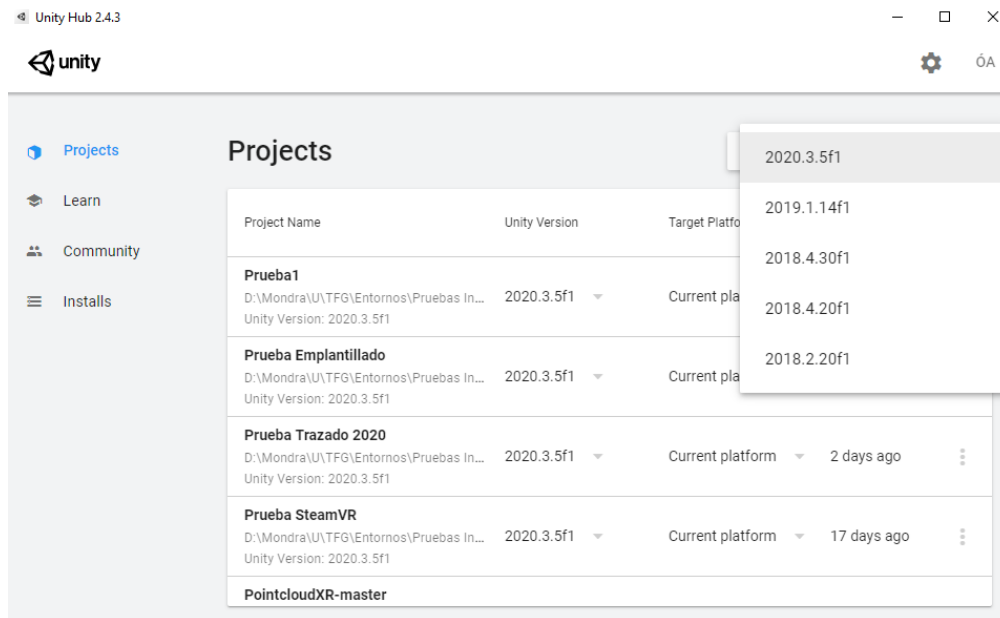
Unity Hub 2.4.3

unity

ÓA

Projects

Learn

Community

Installs

Projects

2020.3.5f1

2019.1.14f1

2018.4.30f1

2018.4.20f1

2018.2.20f1

| Project Name | Unity Version | Target Platfo | | |
|---|---|---|---|---|
| Prueba1 D:\Mondra\U\TFG\Entornos\Pruebas In... Unity Version: 2020.3.5f1 | 2020.3.5f1 | Current pla | | |
| Prueba Emplantillado D:\Mondra\U\TFG\Entornos\Pruebas In... Unity Version: 2020.3.5f1 | 2020.3.5f1 | Current pla | | |
| Prueba Trazado 2020 D:\Mondra\U\TFG\Entornos\Pruebas In... Unity Version: 2020.3.5f1 | 2020.3.5f1 | Current platform | 2 days ago | |
| Prueba SteamVR D:\Mondra\U\TFG\Entornos\Pruebas In... Unity Version: 2020.3.5f1 | 2020.3.5f1 | Current platform | 17 days ago | |
| PointcloudXR-master | | | | |